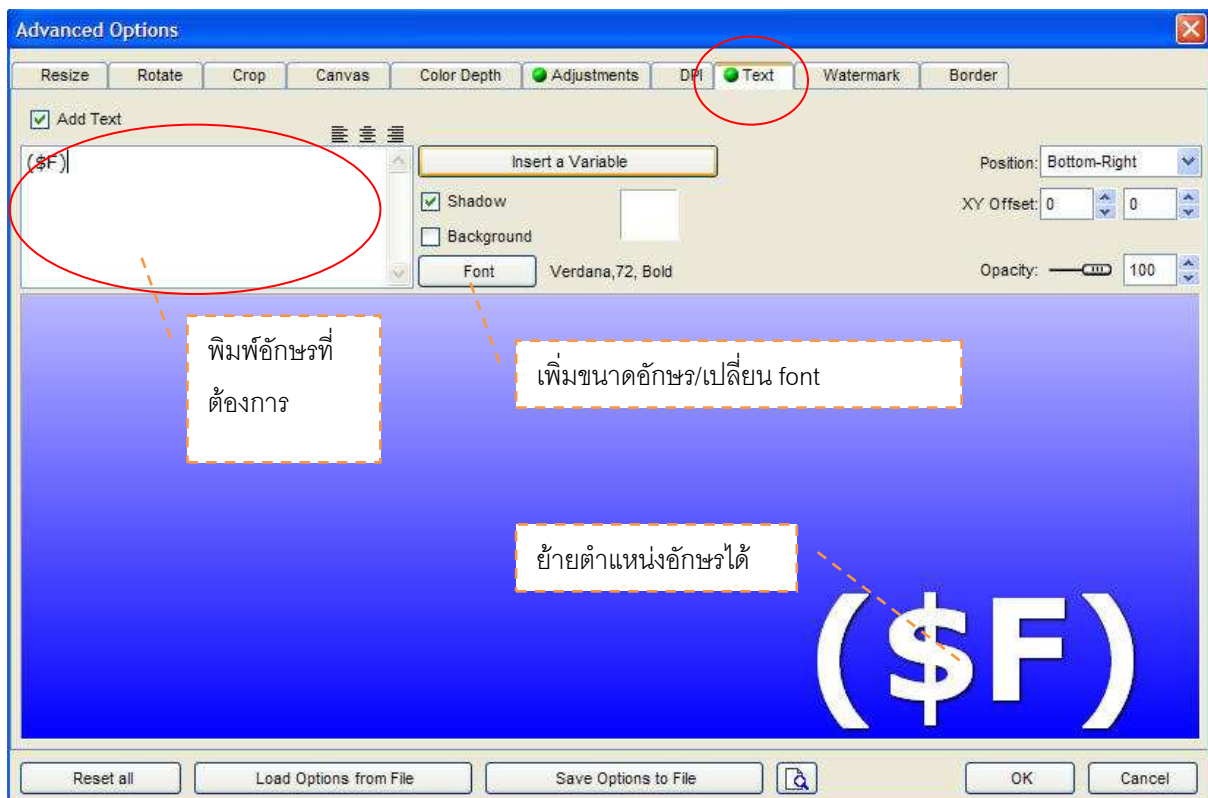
Advanced Options

Resize | Rotate | Crop | Canvas | Color Depth | Adjustments | DPI | Text | Watermark | Border

Add Text

($F)

Insert a Variable

Shadow

Background

Font

Verdana,72, Bold

Position: Bottom-Right

XY Offset: 0 0

Opacity: 100

พิมพ์อักษรที่ต้องการ

เพิ่มขนาดอักษร/เปลี่ยน font

ย้ายตำแหน่งอักษรได้

($F)

Reset all

Load Options from File

Save Options to File

OK

Cancel